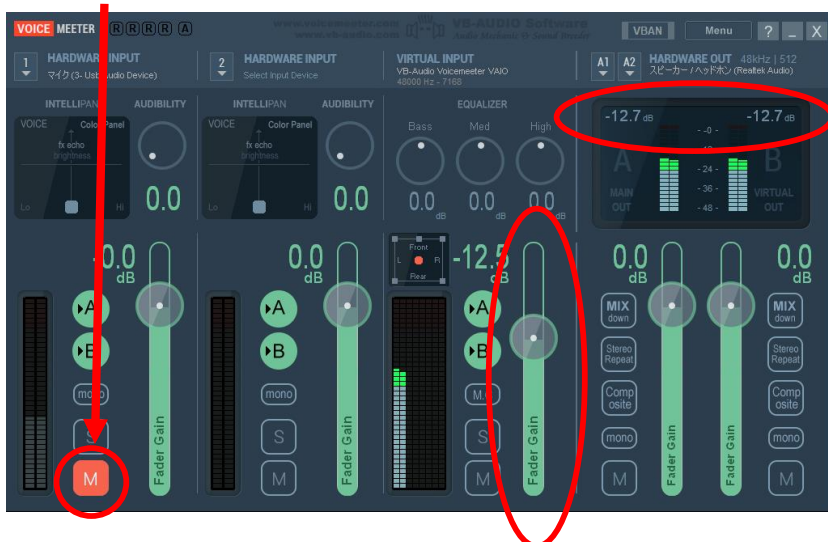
VOICE MEETER R R R R A
www.voicemeeter.com www.vb-audio.com VB-AUDIO Software Audio Mechanic & Sound Breeder
VBAN Menu ? _ X

1 HARDWARE INPUT
マイク (3- USB Audio Device)

2 HARDWARE INPUT
Select Input Device

VIRTUAL INPUT
VB-Audio Voicemeeter VAIO
48000 Hz - 7168

A1 A2 HARDWARE OUT 48kHz | 512
スピーカー / ヘッドホン (Realtek Audio)

INTELLIPAN
VOICE Color Panel
fx echo
brightness
Lo Hi
AUDIBILITY
0.0

INTELLIPAN
VOICE Color Panel
fx echo
brightness
Lo Hi
AUDIBILITY
0.0

EQUALIZER
Bass Med High
0.0 dB 0.0 dB 0.0 dB

-12.7 dB -12.7 dB
- -0 -
- 12 -
- 24 -
- 36 -
- 48 -
A MAIN OUT
B VIRTUAL OUT

-0.0 dB
A
B
mono
S
M
Fader Gain

0.0 dB
A
B
mono
S
M
Fader Gain

Front
L R
Rear
-12.5 dB
A
B
M.C
S
M
Fader Gain

0.0 dB
MIX down
Stereo Repeat
Comp osite
mono
M
Fader Gain

0.0 dB
MIX down
Stereo Repeat
Comp osite
mono
M
Fader Gain